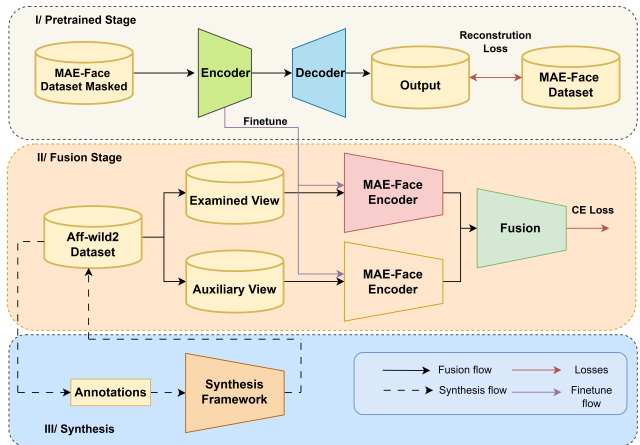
I/ Pretrained Stage

MAE-Face Dataset Masked

Encoder

Decoder

Output

Reconstrution Loss

MAE-Face Dataset

Finetune

II/ Fusion Stage

Examined View

Aff-wild2 Dataset

Auxiliary View

MAE-Face Encoder

MAE-Face Encoder

Fusion

CE Loss

Annotations

Synthesis Framework

III/ Synthesis

Fusion flow

Losses

Synthesis flow

Finetune flow